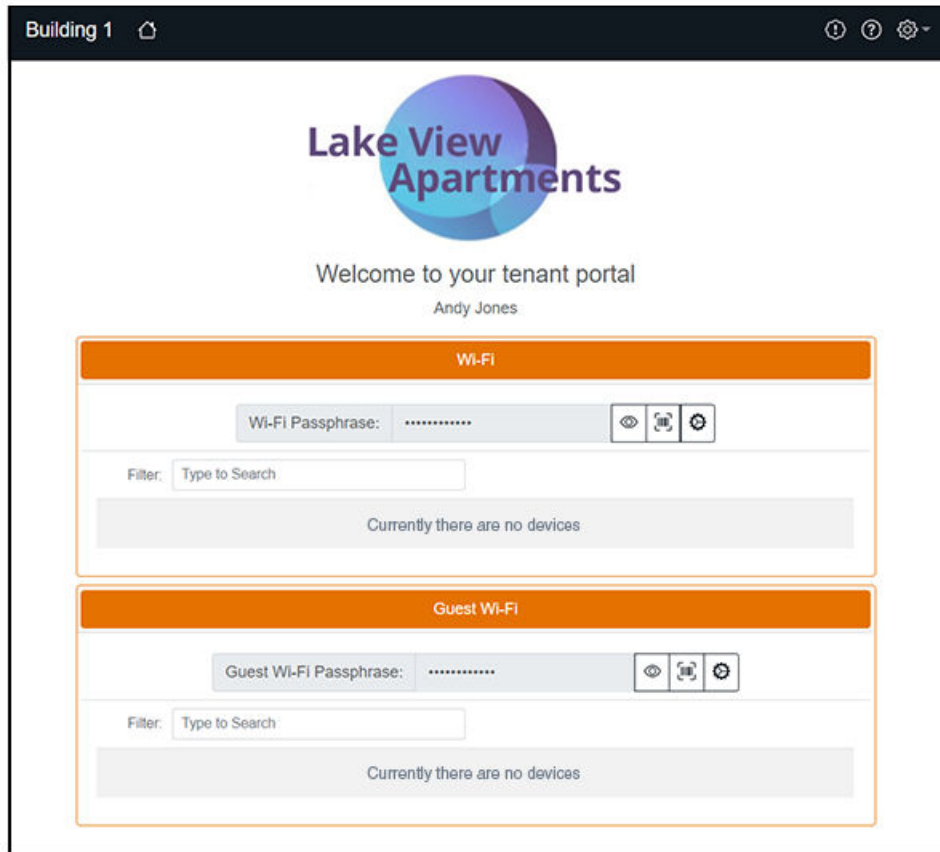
Building 1

Lake View Apartments

Welcome to your tenant portal

Andy Jones

Wi-Fi

Wi-Fi Passphrase: ••••••••••••

Filter: Type to Search

Currently there are no devices

Guest Wi-Fi

Guest Wi-Fi Passphrase: ••••••••••••

Filter: Type to Search

Currently there are no devices